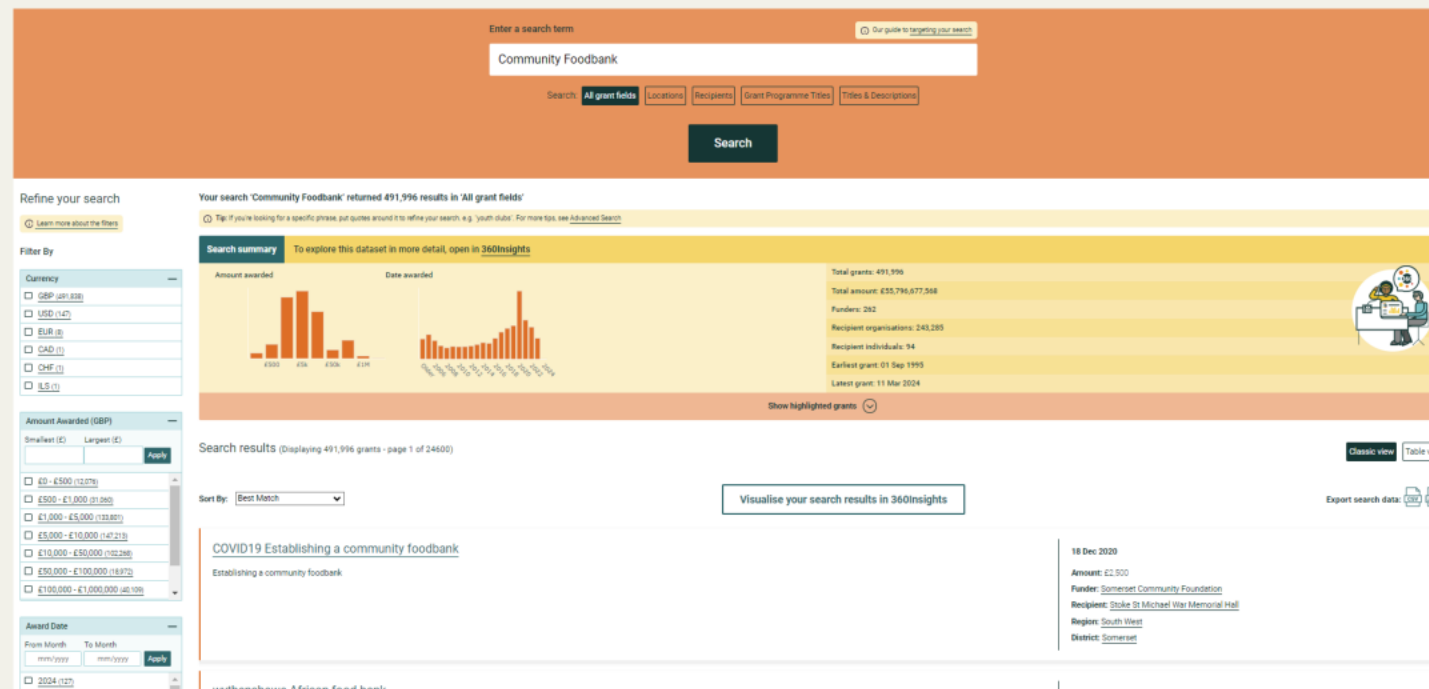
Enter a search term

Our guide to targeting your search

Community Foodbank

Search: All grant fields Locations Recipients Grant Programme Titles Titles & Descriptions

Search

Refine your search

Learn more about the filters

Filter By

Currency

GBP (491,838)
USD (147)
EUR (8)
CAD (1)
CHF (1)
ILS (1)

Amount Awarded (GBP)

Smallest (£) Largest (£)

Apply

£0 - £500 (12,076)
£500 - £1,000 (31,060)
£1,000 - £5,000 (133,801)
£5,000 - £10,000 (147,213)
£10,000 - £50,000 (102,268)
£50,000 - £100,000 (16,972)
£100,000 - £1,000,000 (40,109)

Award Date

From Month To Month

mm/yyyy mm/yyyy Apply

2024 (127)

Your search 'Community Foodbank' returned 491,996 results in 'All grant fields'

Tip: If you're looking for a specific phrase, put quotes around it to refine your search, e.g. 'youth clubs'. For more tips, see Advanced Search

Search summary To explore this dataset in more detail, open in 360Insights

Amount awarded

£500 £5k £50k £1M

Date awarded

Total grants: 491,996
Total amount: £55,796,677,568
Funders: 262
Recipient organisations: 243,285
Recipient individuals: 94
Earliest grant: 01 Sep 1995
Latest grant: 11 Mar 2024

Show highlighted grants

Search results (Displaying 491,996 grants - page 1 of 24600)

Classic view Table

Sort By: Best Match

Visualise your search results in 360Insights

Export search data:

COVID19 Establishing a community foodbank

Establishing a community foodbank

18 Dec 2020

Amount: £2,500
Funder: Somerset Community Foundation
Recipient: Stoke St Michael War Memorial Hall
Region: South West
District: Somerset

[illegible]